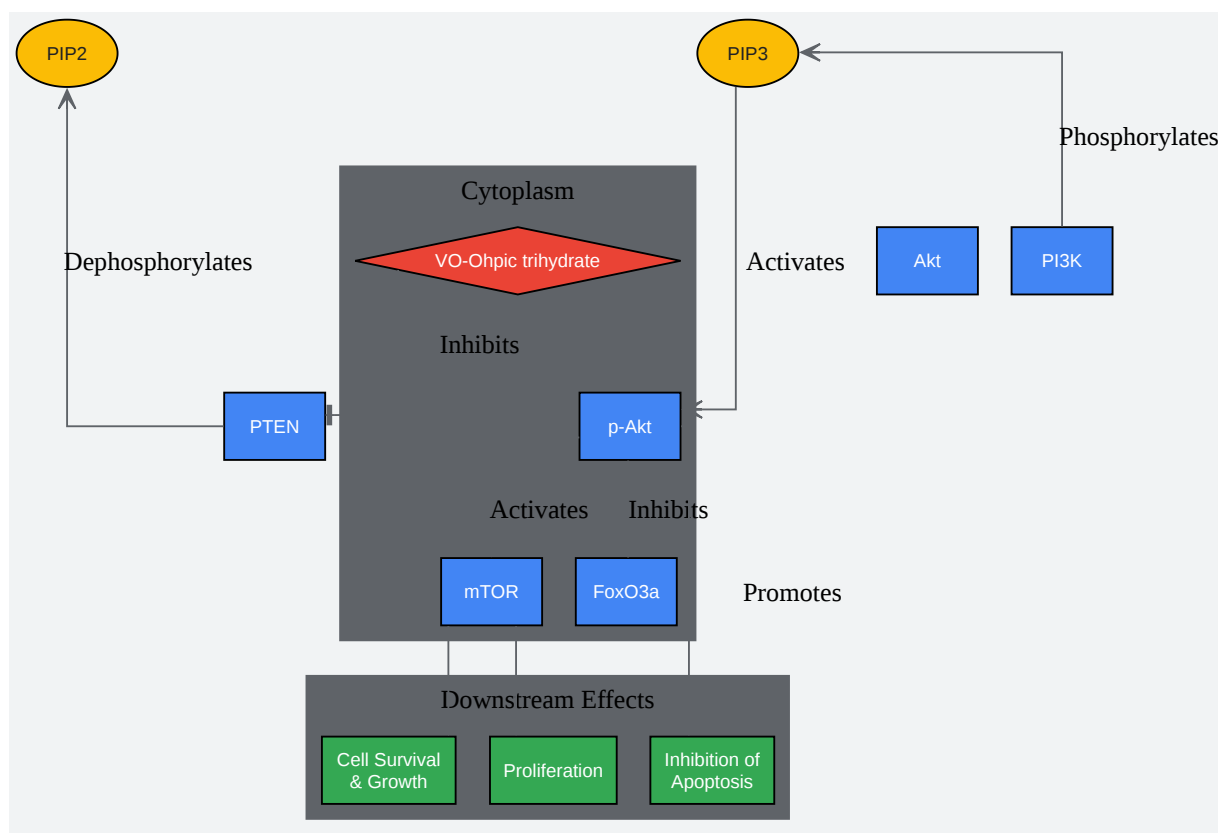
PIP2

PIP3

Phosphorylates

Cytoplasm

VO-Ohpic trihydrate

Dephosphorylates

Activates

Akt

PI3K

Inhibits

PTEN

p-Akt

Activates

Inhibits

mTOR

FoxO3a

Promotes

Downstream Effects

Cell Survival & Growth

Proliferation

Inhibition of Apoptosis